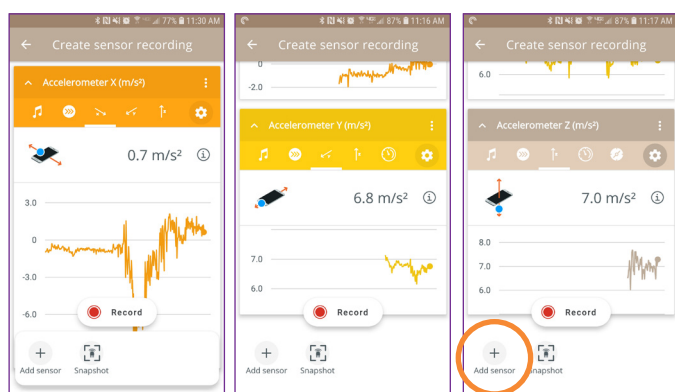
77% 11:30 AM
Create sensor recording
Accelerometer X (m/s²)
0.7 m/s²
3.0
0
-3.0
-6.0
Record
Add sensor
Snapshot

87% 11:16 AM
Create sensor recording
0
-2.0
Accelerometer Y (m/s²)
6.8 m/s²
7.0
6.0
Record
Add sensor
Snapshot

87% 11:17 AM
Create sensor recording
6.0
Accelerometer Z (m/s²)
7.0 m/s²
8.0
7.0
6.0
Record
Add sensor
Snapshot